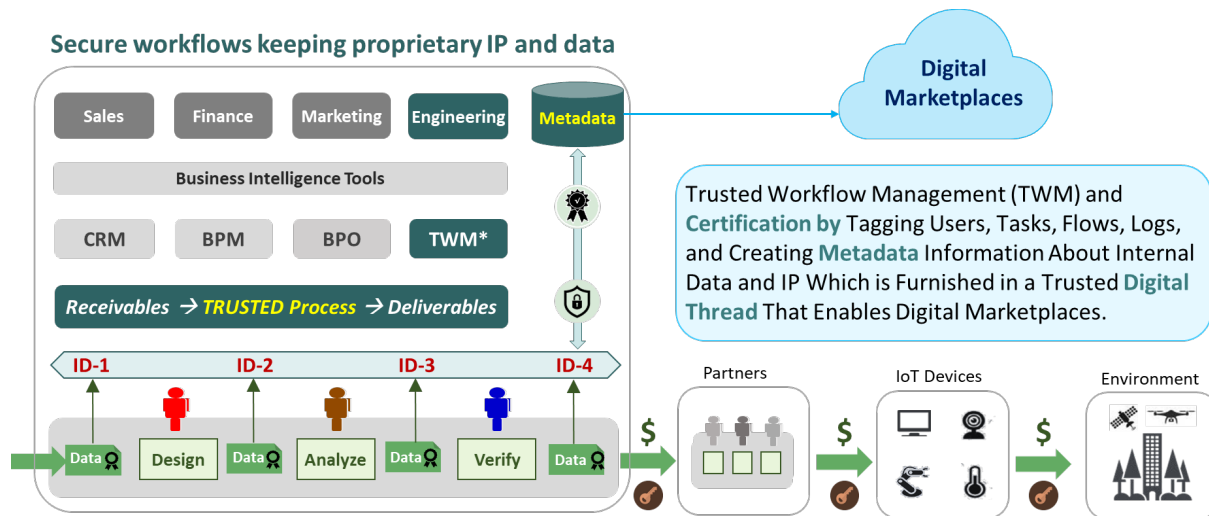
Secure workflows keeping proprietary IP and data

Sales

Finance

Marketing

Engineering

Metadata

Digital Marketplaces

Business Intelligence Tools

CRM

BPM

BPO

TWM*

Receivables → TRUSTED Process → Deliverables

Trusted Workflow Management (TWM) and Certification by Tagging Users, Tasks, Flows, Logs, and Creating Metadata Information About Internal Data and IP Which is Furnished in a Trusted Digital Thread That Enables Digital Marketplaces.

ID-1

ID-2

ID-3

ID-4

Partners

IoT Devices

Environment

Data

Design

Data

Analyze

Data

Verify

Data

$

$

$